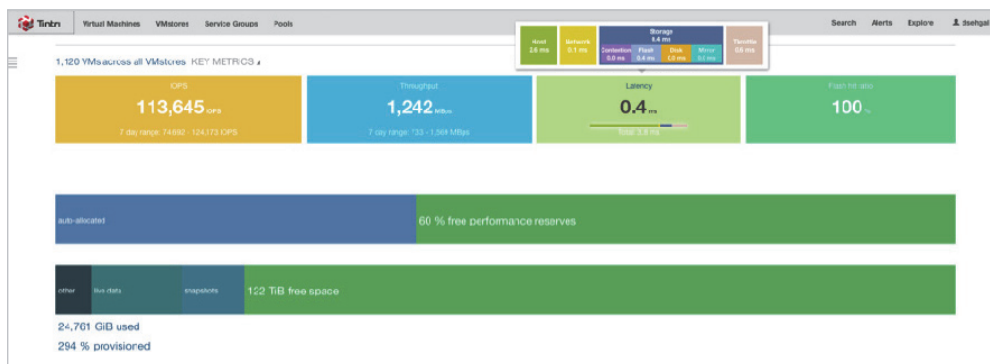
Tintri Virtual Machines VMstores Service Groups Pools

Host 1.6 ms | Network 0.1 ms | Storage 1.4 ms | Contention 0.0 ms | Flash 0.4 ms | Disk 1.0 ms | Mirror 0.0 ms | Throttle 0.0 ms

Search Alerts Explore dsehgal

1,120 VMs across all VMstores KEY METRICS

IOPS
113,645 IOPS
7 day range: 74,892 - 124,173 IOPS

Throughput
1,242 MBps
7 day range: 733 - 1,368 MBps

Latency
0.4 ms
Total: 3.8 ms

Flash hit ratio
100 %

auto-allocated
60 % free performance reserves

other live data snapshots 122 TiB free space

24,761 GiB used
294 % provisioned